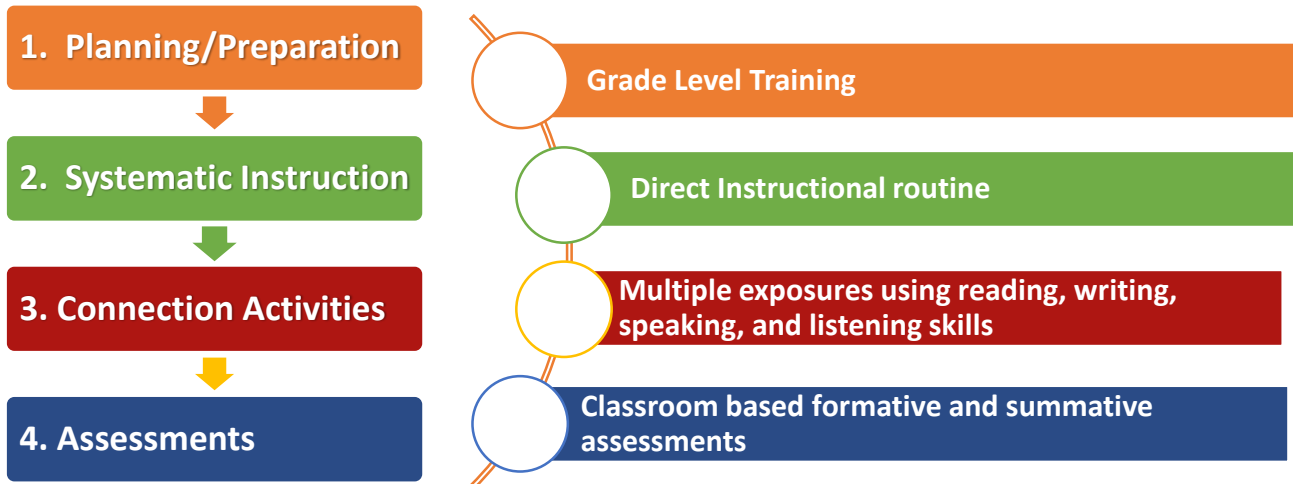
1. Planning/Preparation

2. Systematic Instruction

3. Connection Activities

4. Assessments

Grade Level Training

Direct Instructional routine

Multiple exposures using reading, writing, speaking, and listening skills

Classroom based formative and summative assessments